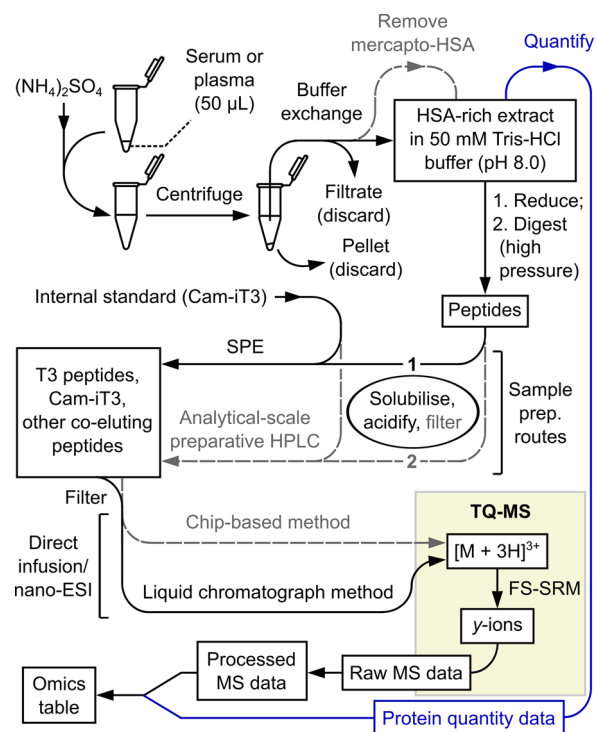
Remove mercapto-HSA

Quantify

$(NH_4)_2SO_4$

Serum or plasma (50 µL)

Buffer exchange

HSA-rich extract in 50 mM Tris-HCl buffer (pH 8.0)

Centrifuge

Filtrate (discard)

Pellet (discard)

1. Reduce;
2. Digest (high pressure)

Internal standard (Cam-iT3)

Peptides

SPE

1

T3 peptides, Cam-iT3, other co-eluting peptides

Solubilise, acidify, filter

Sample prep. routes

Analytical-scale preparative HPLC

2

Filter

TQ-MS

Chip-based method

Direct infusion/ nano-ESI

$[M + 3H]^{3+}$

FS-SRM

Liquid chromatograph method

$y$-ions

Processed MS data

Raw MS data

Omics table

Protein quantity data